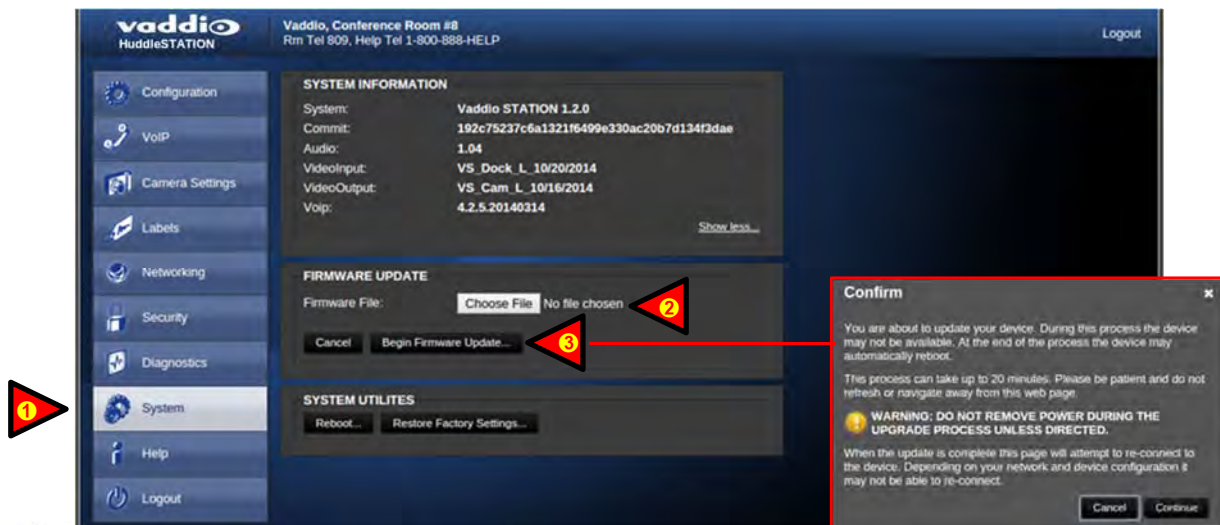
vaddio HuddleSTATION

Vaddio, Conference Room #8
Rm Tel 809, Help Tel 1-800-888-HELP

Logout

Configuration
VoIP
Camera Settings
Labels
Networking
Security
Diagnostics
System
Help
Logout

SYSTEM INFORMATION

| | |
|---|---|
| System: | Vaddio STATION 1.2.0 |
| Commit: | 192c75237c6a1321f6499e330ac20b7d134f3dae |
| Audio: | 1.04 |
| VideoInput: | VS_Dock_L_10/20/2014 |
| VideoOutput: | VS_Cam_L_10/16/2014 |
| Voip: | 4.2.5.20140314 |

Show less...

FIRMWARE UPDATE
Firmware File: Choose File No file chosen
Cancel Begin Firmware Update...

SYSTEM UTILITES
Reboot... Restore Factory Settings...

1
2
3

Confirm
×
You are about to update your device. During this process the device may not be available. At the end of the process the device may automatically reboot.

This process can take up to 20 minutes. Please be patient and do not refresh or navigate away from this web page.

WARNING: DO NOT REMOVE POWER DURING THE UPGRADE PROCESS UNLESS DIRECTED.

When the update is complete this page will attempt to re-connect to the device. Depending on your network and device configuration it may not be able to re-connect.

Cancel Continue